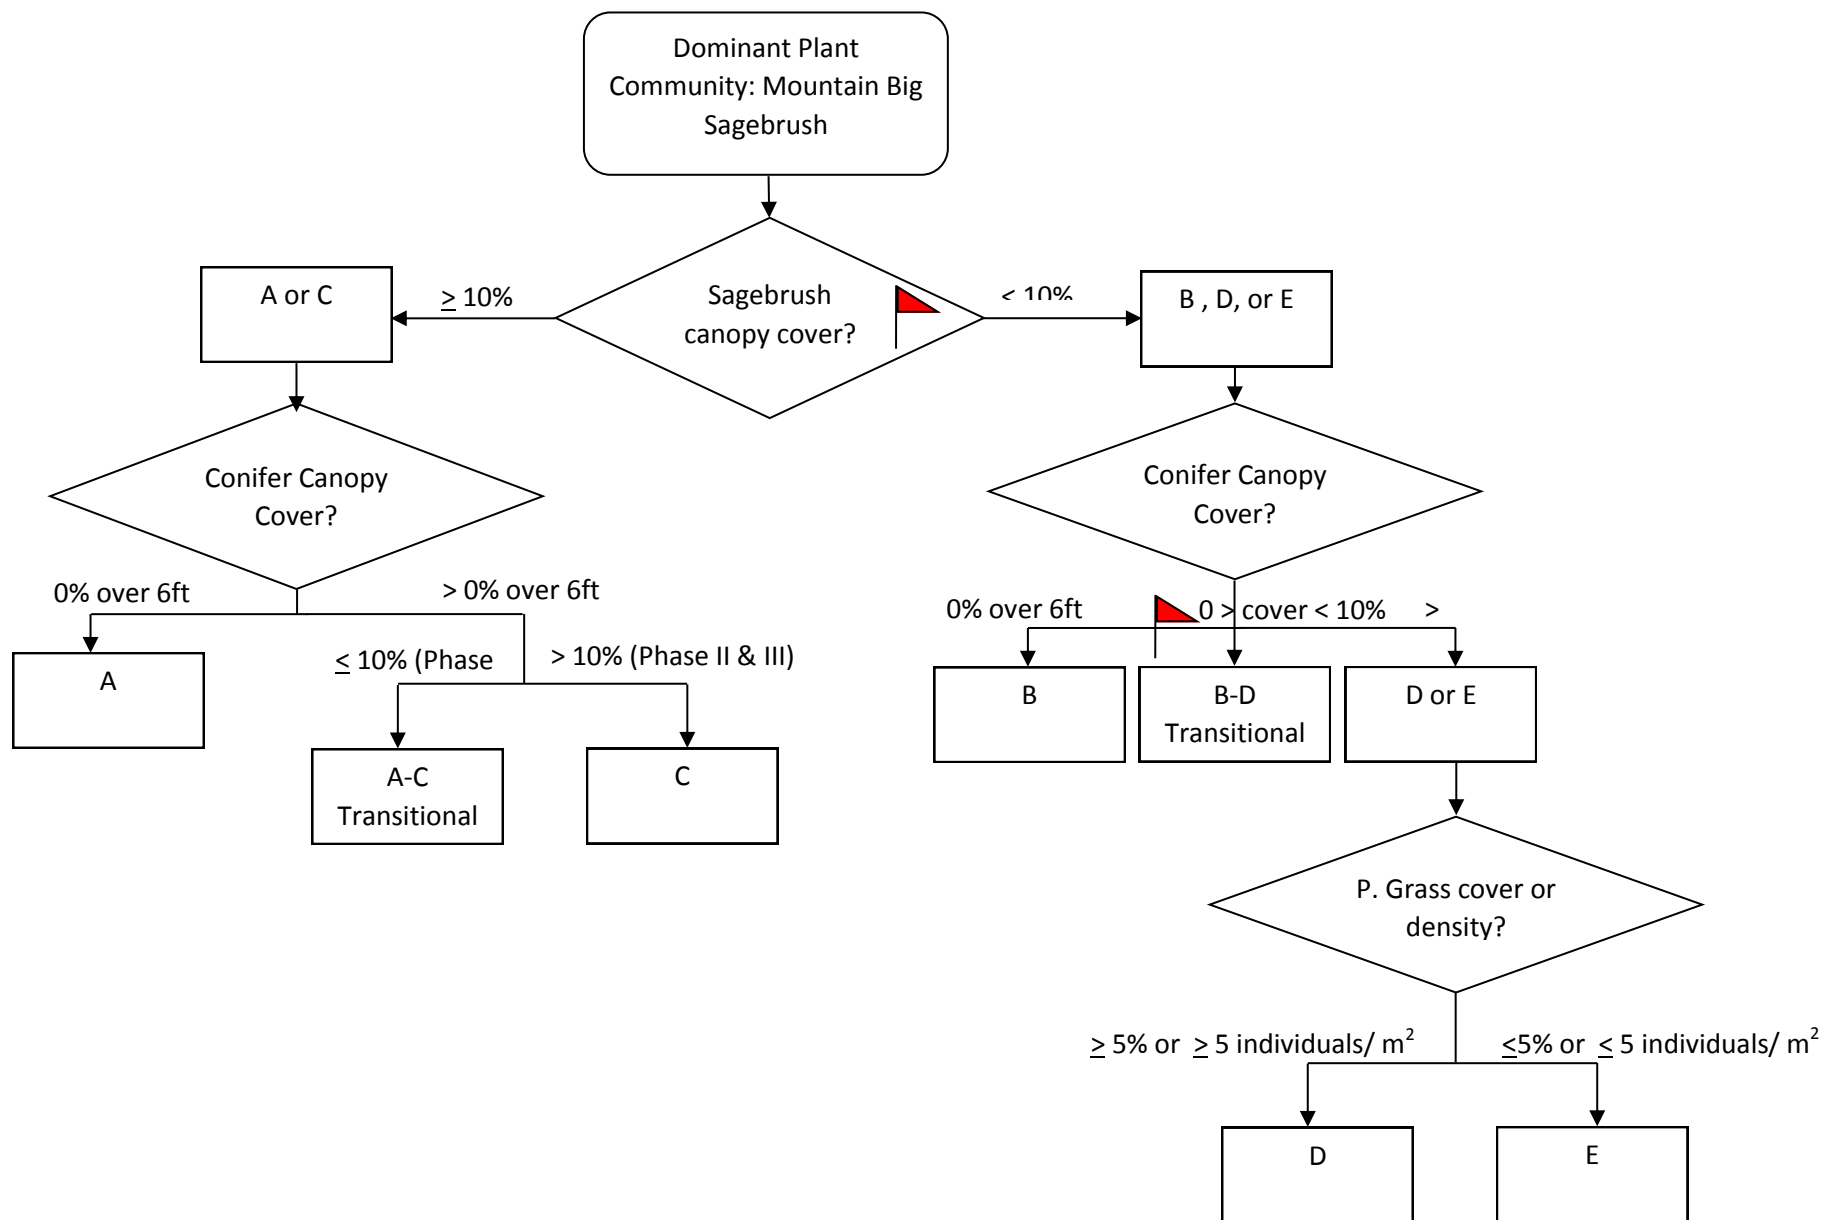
Dominant Plant Community: Mountain Big Sagebrush

Sagebrush canopy cover?

$\geq$ 10%

A or C

< 10%

B , D, or E

Conifer Canopy Cover?

0% over 6ft

> 0% over 6ft

A

$\leq$ 10% (Phase

> 10% (Phase II & III)

A-C Transitional

C

Conifer Canopy Cover?

0% over 6ft

0 > cover < 10%

>

B

B-D Transitional

D or E

P. Grass cover or density?

$\geq$ 5% or $\geq$ 5 individuals/ $m^2$

$\leq$5% or $\leq$ 5 individuals/ $m^2$

D

E